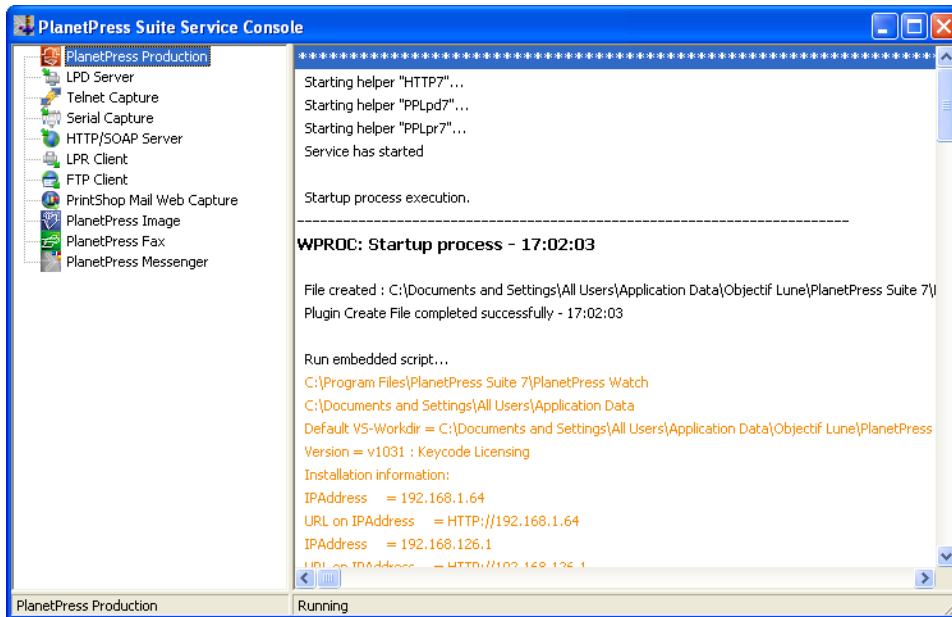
PlanetPress Suite Service Console

PlanetPress Production
LPD Server
Telnet Capture
Serial Capture
HTTP/SOAP Server
LPR Client
FTP Client
PrintShop Mail Web Capture
PlanetPress Image
PlanetPress Fax
PlanetPress Messenger

************************************************************************

Starting helper "HTTP7"...
Starting helper "PPLpd7"...
Starting helper "PPLpr7"...
Service has started

Startup process execution.
------------------------------------------------------------------------
WPROC: Startup process - 17:02:03

File created : C:\Documents and Settings\All Users\Application Data\Objectif Lune\PlanetPress Suite 7\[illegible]
Plugin Create File completed successfully - 17:02:03

Run embedded script...
C:\Program Files\PlanetPress Suite 7\PlanetPress Watch
C:\Documents and Settings\All Users\Application Data
Default VS-Workdir = C:\Documents and Settings\All Users\Application Data\Objectif Lune\PlanetPress
Version = v1031 : Keycode Licensing
Installation information:
IPAddress = 192.168.1.64
URL on IPAddress = HTTP://192.168.1.64
IPAddress = 192.168.126.1
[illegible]

PlanetPress Production
Running